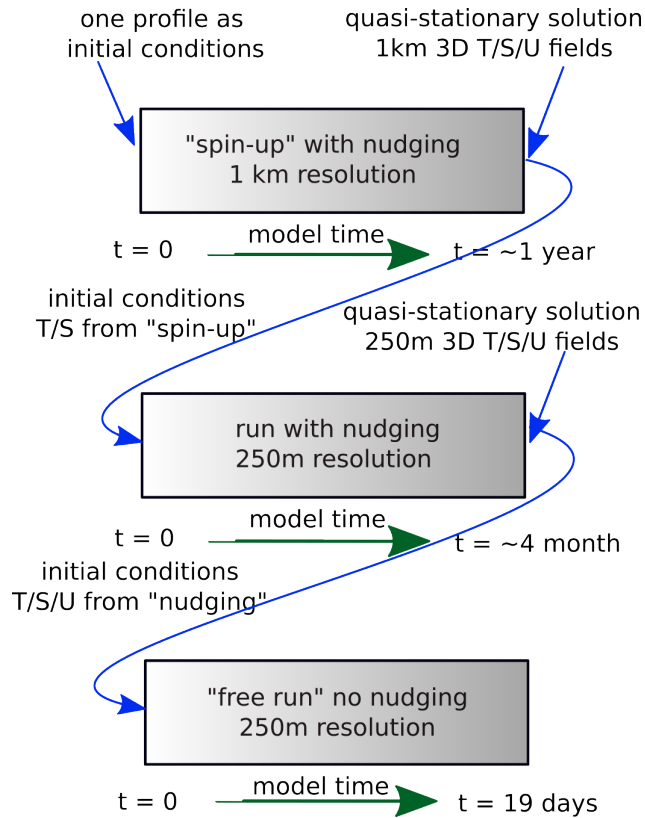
one profile as initial conditions

quasi-stationary solution 1km 3D T/S/U fields

"spin-up" with nudging
1 km resolution

t = 0

model time

t = ~1 year

initial conditions T/S from "spin-up"

quasi-stationary solution 250m 3D T/S/U fields

run with nudging
250m resolution

t = 0

model time

t = ~4 month

initial conditions T/S/U from "nudging"

"free run" no nudging
250m resolution

t = 0

model time

t = 19 days